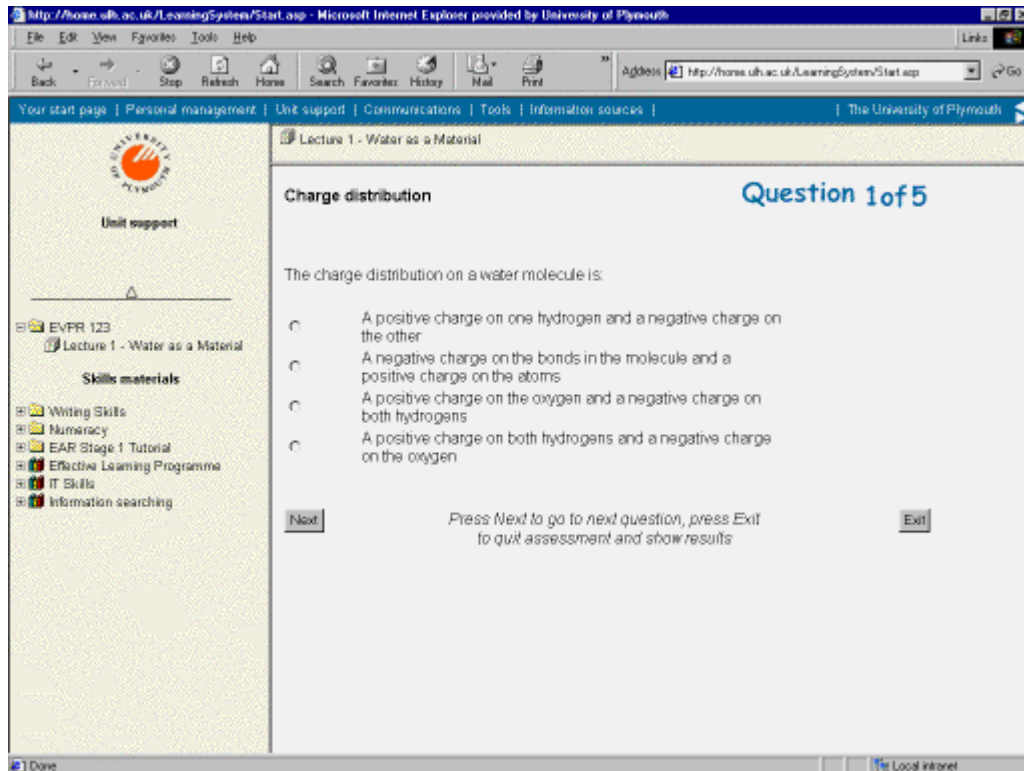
http://home.ulh.ac.uk/LearningSystem/Start.asp - Microsoft Internet Explorer provided by University of Plymouth

File Edit View Favorites Tools Help

Links

Back Forward Stop Refresh Home Search Favorites History Mail Print

Address http://home.ulh.ac.uk/LearningSystem/Start.asp

Go

Your start page | Personal management | Unit support | Communications | Tools | Information sources |

| The University of Plymouth

UNIVERSITY OF PLYMOUTH

Unit support

EVPR 123

Lecture 1 - Water as a Material

Skills materials

Writing Skills

Numeracy

EAR Stage 1 Tutorial

Effective Learning Programme

IT Skills

Information searching

Lecture 1 - Water as a Material

Charge distribution

Question 1of5

The charge distribution on a water molecule is:

A positive charge on one hydrogen and a negative charge on the other

A negative charge on the bonds in the molecule and a positive charge on the atoms

A positive charge on the oxygen and a negative charge on both hydrogens

A positive charge on both hydrogens and a negative charge on the oxygen

Next

Press Next to go to next question, press Exit to quit assessment and show results

Exit

Done

Local intranet